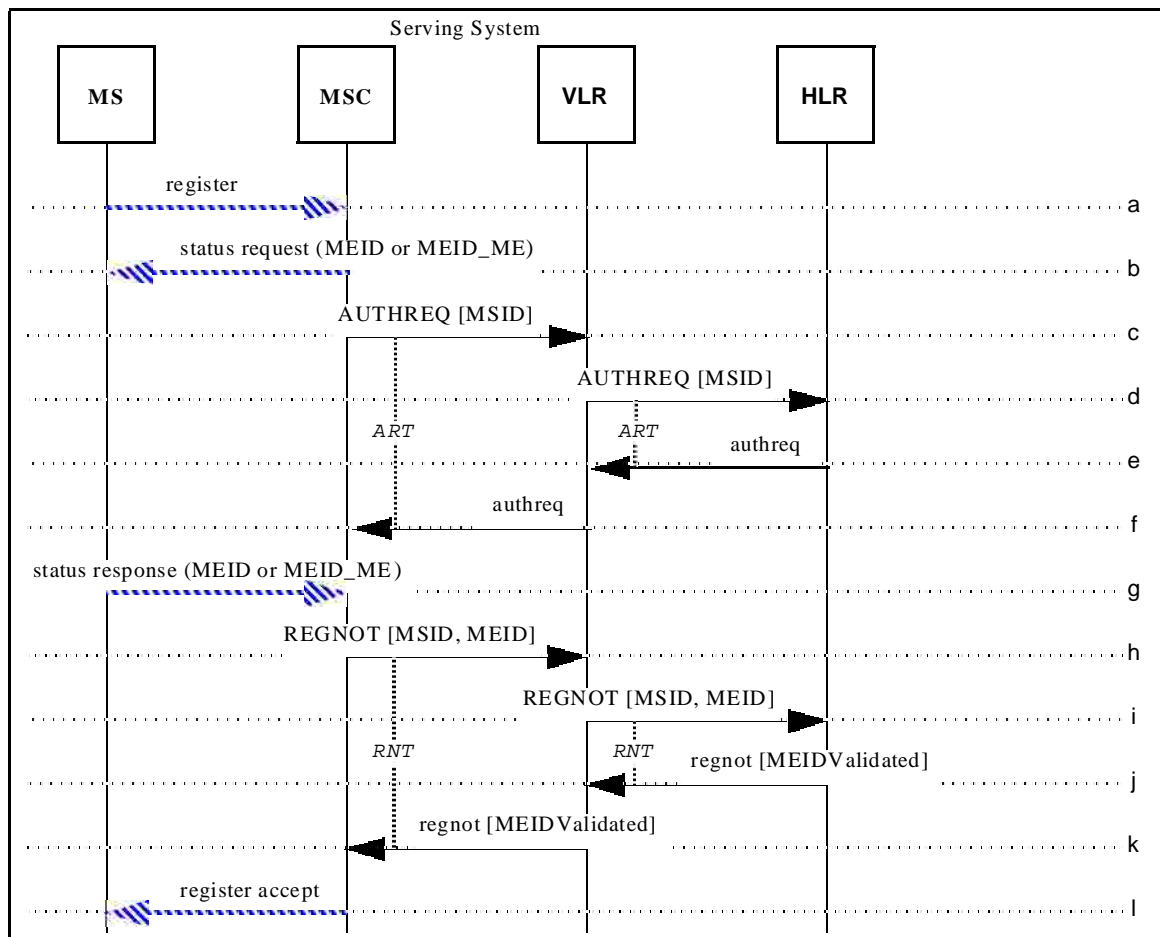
Serving System

MS

MSC

VLR

HLR

register

a

status request (MEID or MEID_ME)

b

AUTHREQ [MSID]

c

AUTHREQ [MSID]

d

ART

ART

authreq

e

authreq

f

status response (MEID or MEID_ME)

g

REGNOT [MSID, MEID]

h

REGNOT [MSID, MEID]

i

RNT

RNT

regnot [MEIDValidated]

j

regnot [MEIDValidated]

k

register accept

l